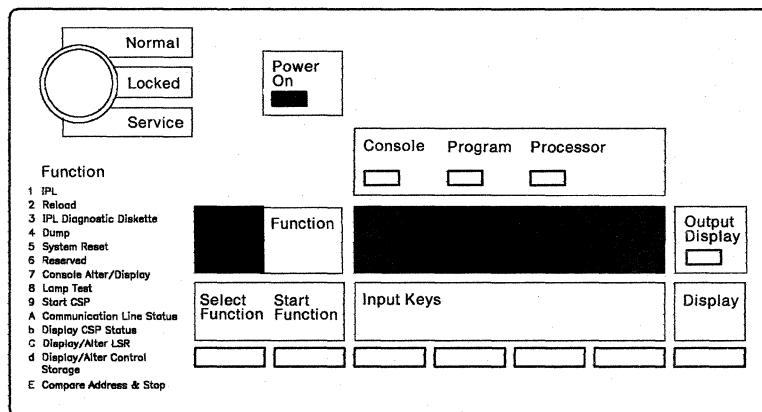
Normal
Locked
Service

Power On

Console Program Processor

Function
1 IPL
2 Reload
3 IPL Diagnostic Diskette
4 Dump
5 System Reset
6 Reserved
7 Console Alter/Display
8 Lamp Test
9 Start CSP
A Communication Line Status
b Display CSP Status
C Display/Alter LSR
d Display/Alter Control Storage
E Compare Address & Stop

Function

Output Display

Select Function
Start Function
Input Keys
Display